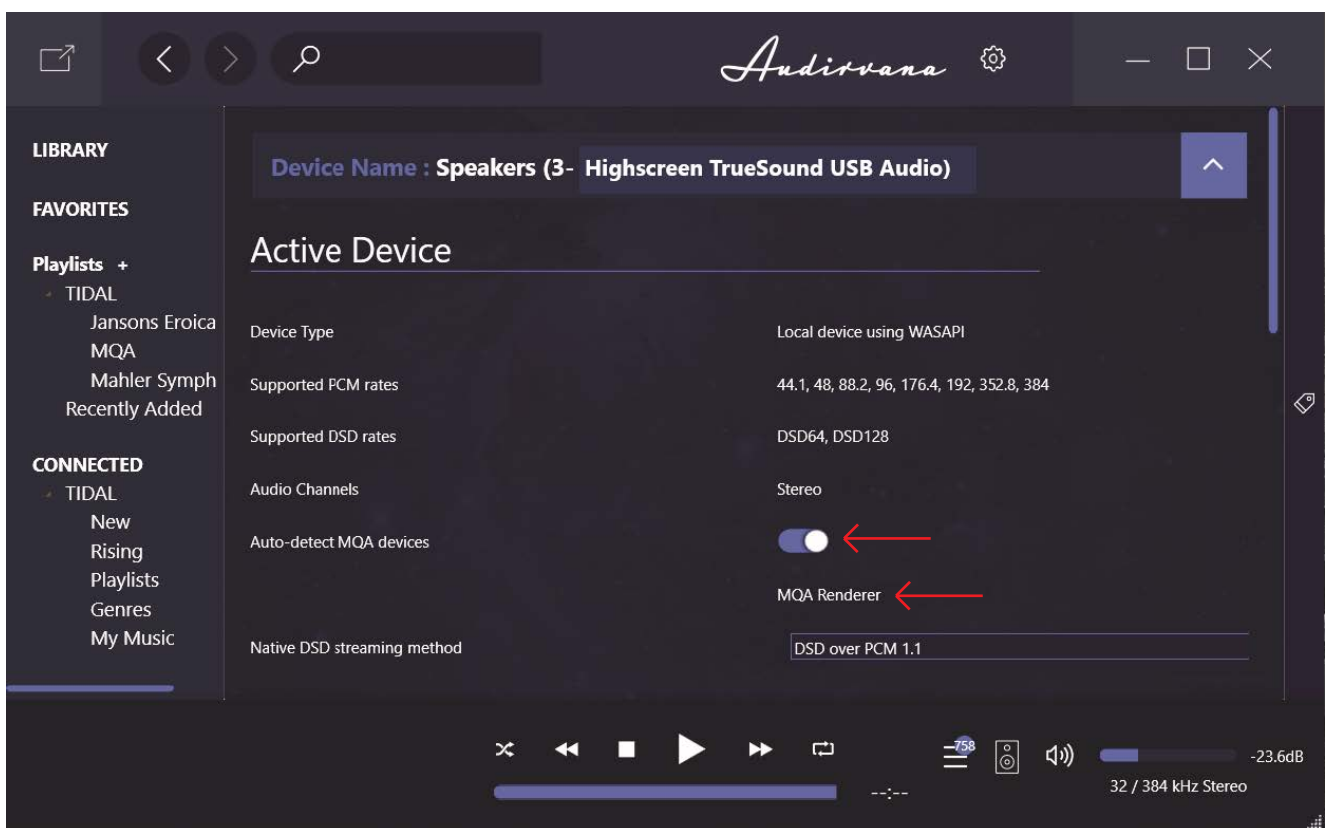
Audirvana

LIBRARY

FAVORITES

Playlists +
TIDAL
Jansons Eroica
MQA
Mahler Symph
Recently Added

CONNECTED
TIDAL
New
Rising
Playlists
Genres
My Music

Device Name : Speakers (3- Highscreen TrueSound USB Audio)

Active Device

| | |
|---|---|
| Device Type | Local device using WASAPI |
| Supported PCM rates | 44.1, 48, 88.2, 96, 176.4, 192, 352.8, 384 |
| Supported DSD rates | DSD64, DSD128 |
| Audio Channels | Stereo |
| Auto-detect MQA devices | |
| | MQA Renderer |
| Native DSD streaming method | DSD over PCM 1.1 |

758

--:--

-23.6dB

32 / 384 kHz Stereo